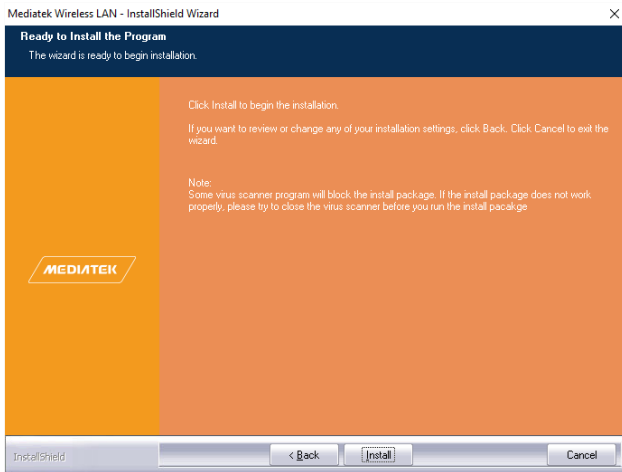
Mediatek Wireless LAN - InstallShield Wizard

×

Ready to Install the Program

The wizard is ready to begin installation.

Click Install to begin the installation.

If you want to review or change any of your installation settings, click Back. Click Cancel to exit the wizard.

Note:
Some virus scanner program will block the install package. If the install package does not work properly, please try to close the virus scanner before you run the install pacakge

MEDIATEK

InstallShield

< Back

Install

Cancel